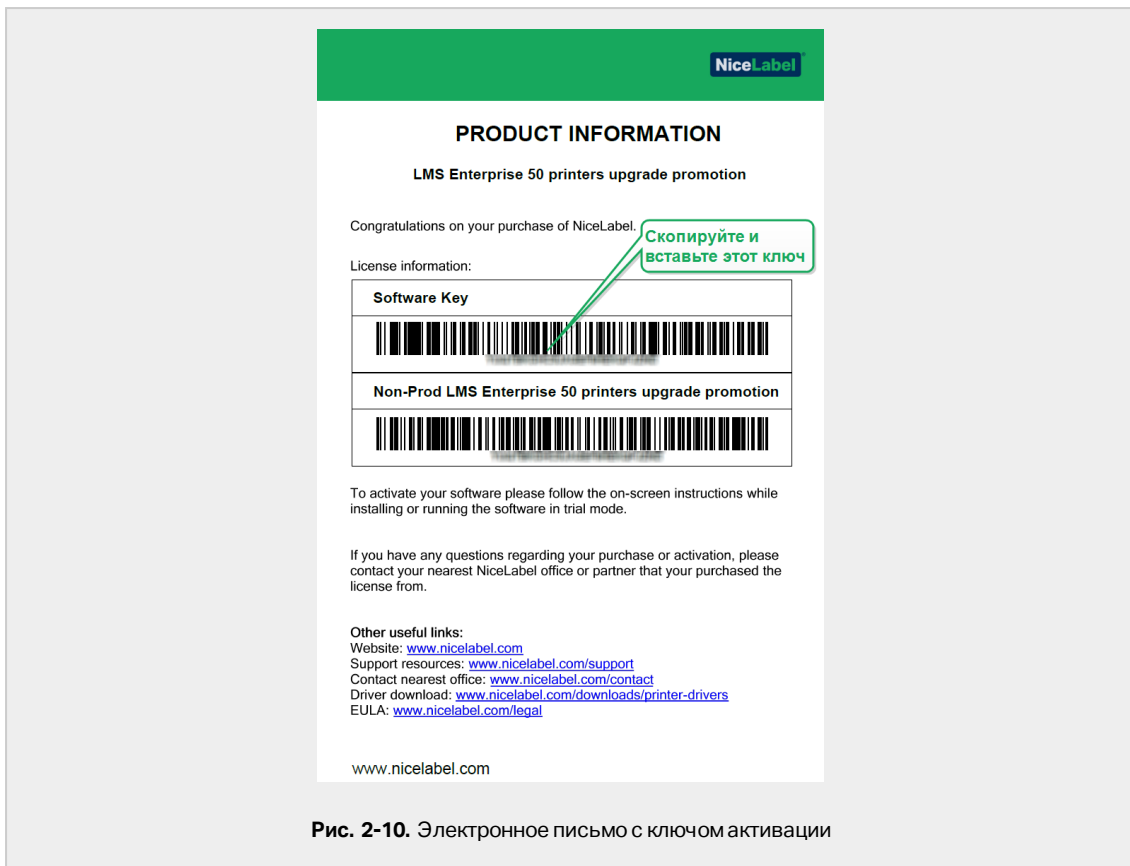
NiceLabel

PRODUCT INFORMATION

LMS Enterprise 50 printers upgrade promotion

Congratulations on your purchase of NiceLabel.

Скопируйте и вставьте этот ключ

License information:

| Software Key |
|---|
| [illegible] |
| Non-Prod LMS Enterprise 50 printers upgrade promotion |
| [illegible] |

To activate your software please follow the on-screen instructions while installing or running the software in trial mode.

If you have any questions regarding your purchase or activation, please contact your nearest NiceLabel office or partner that your purchased the license from.

Other useful links:
Website: www.nicelabel.com
Support resources: www.nicelabel.com/support
Contact nearest office: www.nicelabel.com/contact
Driver download: www.nicelabel.com/downloads/printer-drivers
EULA: www.nicelabel.com/legal

www.nicelabel.com

Рис. 2-10. Электронное письмо с ключом активации